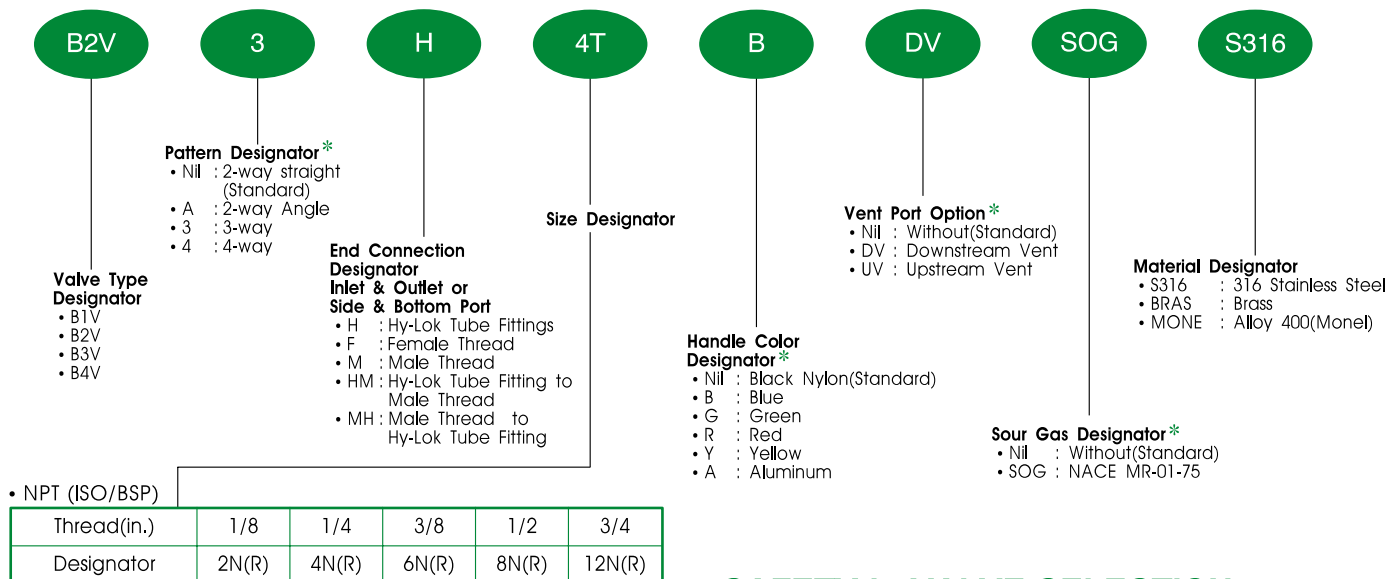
B2V

3

H

4T

B

DV

SOG

S316

Valve Type Designator
• B1V
• B2V
• B3V
• B4V

Pattern Designator*
• Nil : 2-way straight (Standard)
• A : 2-way Angle
• 3 : 3-way
• 4 : 4-way

End Connection Designator
Inlet & Outlet or Side & Bottom Port
• H : Hy-Lok Tube Fittings
• F : Female Thread
• M : Male Thread
• HM : Hy-Lok Tube Fitting to Male Thread
• MH : Male Thread to Hy-Lok Tube Fitting

Size Designator

Handle Color Designator*
• Nil : Black Nylon(Standard)
• B : Blue
• G : Green
• R : Red
• Y : Yellow
• A : Aluminum

Vent Port Option*
• Nil : Without(Standard)
• DV : Downstream Vent
• UV : Upstream Vent

Sour Gas Designator*
• Nil : Without(Standard)
• SOG : NACE MR-01-75

Material Designator
• S316 : 316 Stainless Steel
• BRAS : Brass
• MONE : Alloy 400(Monel)

• NPT (ISO/BSP)

| Thread(in.) | 1/8 | 1/4 | 3/8 | 1/2 | 3/4 |
|---|---|---|---|---|---|
| Designator | 2N(R) | 4N(R) | 6N(R) | 8N(R) | 12N(R) |

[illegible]